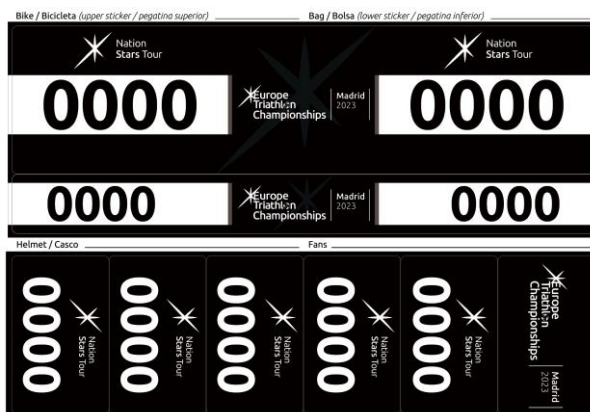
Bike / Bicicleta (upper sticker / pegatina superior)

Bag / Bolsa (lower sticker / pegatina inferior)

Nation Stars Tour

0000

Europe Triathlon Championships

Madrid 2023

Nation Stars Tour

0000

0000

Europe Triathlon Championships

Madrid 2023

0000

Helmet / Casco

Fans

0000

Nation Stars Tour

0000

Nation Stars Tour

0000

Nation Stars Tour

0000

Nation Stars Tour

0000

Nation Stars Tour

Europe Triathlon Championships

Madrid 2023